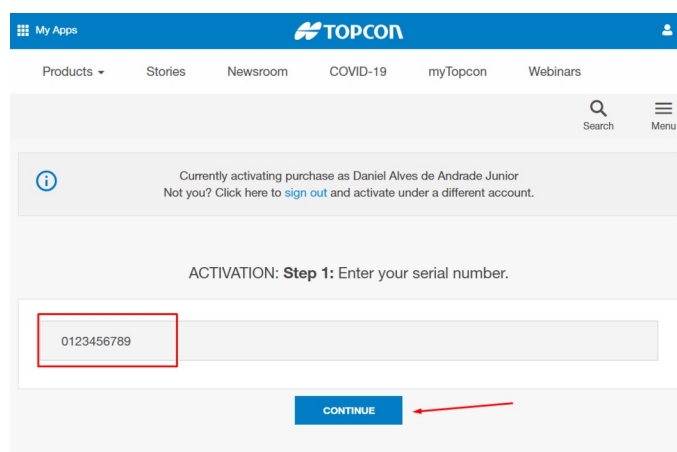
My Apps

TOPCON

Products ▾ Stories Newsroom COVID-19 myTopcon Webinars

Search

Menu

Currently activating purchase as Daniel Alves de Andrade Junior
Not you? Click here to sign out and activate under a different account.

ACTIVATION: **Step 1:** Enter your serial number.

0123456789

CONTINUE